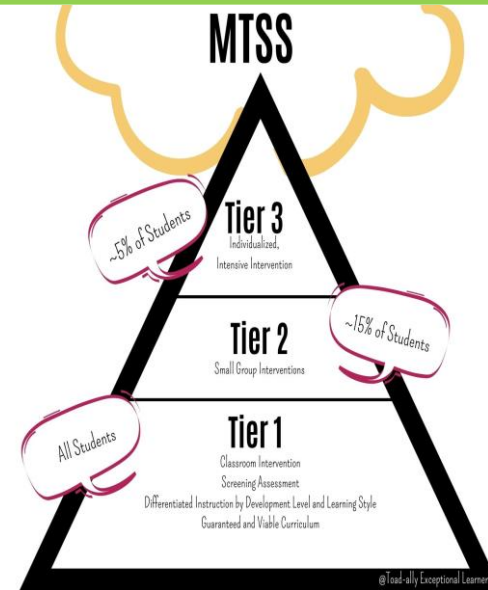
MTSS

~5% of Students

Tier 3
Individualized, Intensive Intervention

Tier 2
Small Group Interventions

~15% of Students

All Students

Tier 1
Classroom Intervention
Screening Assessment
Differentiated Instruction by Development Level and Learning Style
Guaranteed and Viable Curriculum

@Toad-ally Exceptional Learner